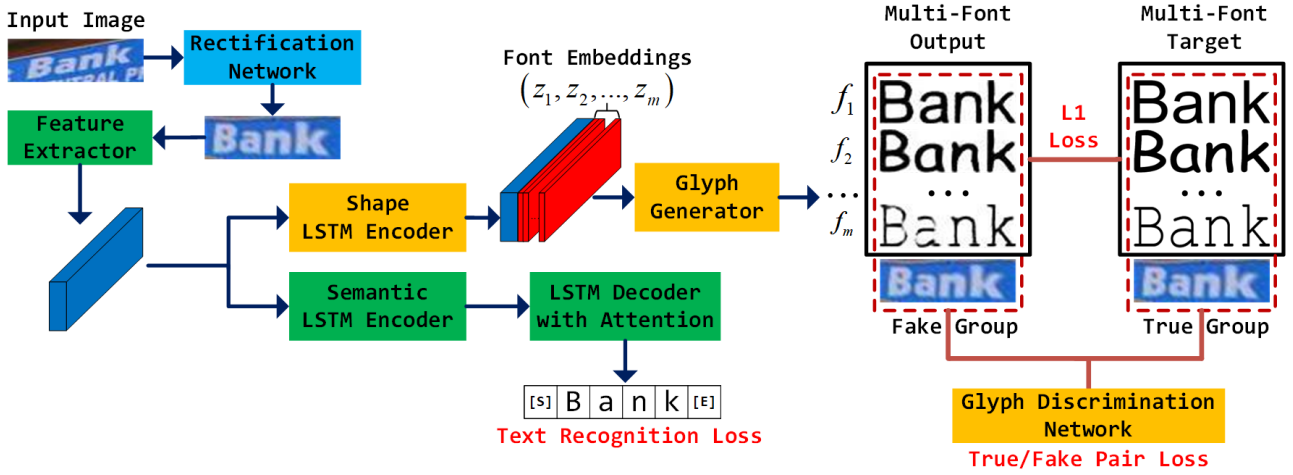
Input Image

Bank

Rectification Network

Bank

Feature Extractor

Shape LSTM Encoder

Semantic LSTM Encoder

Font Embeddings
$(z_1, z_2, ..., z_m)$

Glyph Generator

LSTM Decoder with Attention

| [S] | B | a | n | k | [E] |
|---|---|---|---|---|---|

Text Recognition Loss

Multi-Font Output

$f_1$ Bank
$f_2$ Bank
... ...
$f_m$ Bank

Bank

Fake Group

L1 Loss

Multi-Font Target

Bank
Bank
...
Bank

Bank

True Group

Glyph Discrimination Network

True/Fake Pair Loss